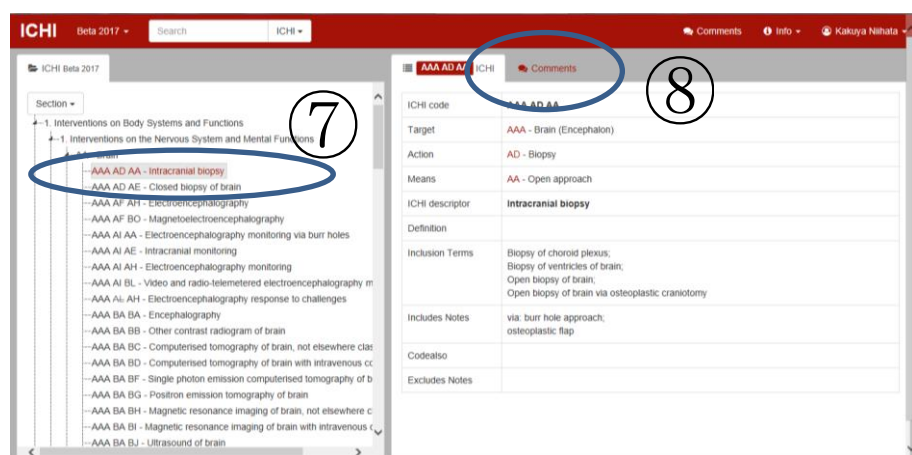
ICHI Beta 2017 ▾ Search ICHI ▾ Comments Info ▾ Kakuya Niihata ▾

ICHI Beta 2017

Section ▾

1. Interventions on Body Systems and Functions
1. Interventions on the Nervous System and Mental Functions
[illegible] Brain
AAA AD AA - Intracranial biopsy
AAA AD AE - Closed biopsy of brain
AAA AF AH - Electroencephalography
AAA AF BO - Magnetoelectroencephalography
AAA AI AA - Electroencephalography monitoring via burr holes
AAA AI AE - Intracranial monitoring
AAA AI AH - Electroencephalography monitoring
AAA AI BL - Video and radio-telemetered electroencephalography m
AAA AL AH - Electroencephalography response to challenges
AAA BA BA - Encephalography
AAA BA BB - Other contrast radiogram of brain
AAA BA BC - Computerised tomography of brain, not elsewhere clas
AAA BA BD - Computerised tomography of brain with intravenous cc
AAA BA BF - Single photon emission computerised tomography of b
AAA BA BG - Positron emission tomography of brain
AAA BA BH - Magnetic resonance imaging of brain, not elsewhere c
AAA BA BI - Magnetic resonance imaging of brain with intravenous c
AAA BA BJ - Ultrasound of brain

⑦

AAA AD AA ICHI Comments

⑧

| ICHI code | AAA AD AA |
|---|---|
| Target | AAA - Brain (Encephalon) |
| Action | AD - Biopsy |
| Means | AA - Open approach |
| ICHI descriptor | Intracranial biopsy |
| Definition | |
| Inclusion Terms | Biopsy of choroid plexus; Biopsy of ventricles of brain; Open biopsy of brain; Open biopsy of brain via osteoplastic craniotomy |
| Includes Notes | via: burr hole approach; osteoplastic flap |
| Codealso | |
| Excludes Notes | |